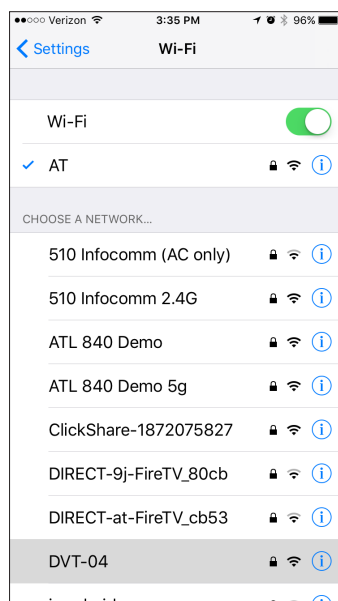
●●○○○ Verizon 3:35 PM 96%

Settings Wi-Fi

Wi-Fi

✓ AT

CHOOSE A NETWORK...

510 Infocomm (AC only)

510 Infocomm 2.4G

ATL 840 Demo

ATL 840 Demo 5g

ClickShare-1872075827

DIRECT-9j-FireTV_80cb

DIRECT-at-FireTV_cb53

DVT-04

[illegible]